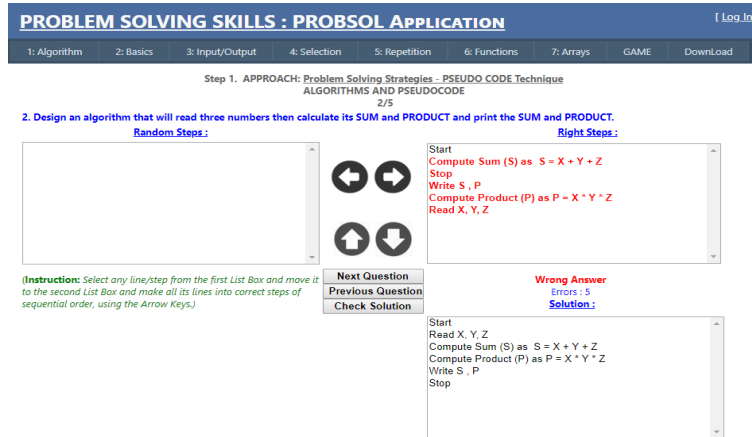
PROBLEM SOLVING SKILLS : PROBSOL APPLICATION

[ Log in

1: Algorithm | 2: Basics | 3: Input/Output | 4: Selection | 5: Repetition | 6: Functions | 7: Arrays | GAME | DownLoad

Step 1. APPROACH: Problem Solving Strategies - PSEUDO CODE Technique
ALGORITHMS AND PSEUDOCODE
2/5

2. Design an algorithm that will read three numbers then calculate its SUM and PRODUCT and print the SUM and PRODUCT.

Random Steps :

Right Steps :

Start
Compute Sum (S) as S = X + Y + Z
Stop
Write S , P
Compute Product (P) as P = X * Y * Z
Read X, Y, Z

(Instruction: Select any line/step from the first List Box and move it to the second List Box and make all its lines into correct steps of sequential order, using the Arrow Keys.)

Next Question
Previous Question
Check Solution

Wrong Answer
Errors : 5
Solution :

Start
Read X, Y, Z
Compute Sum (S) as S = X + Y + Z
Compute Product (P) as P = X * Y * Z
Write S , P
Stop